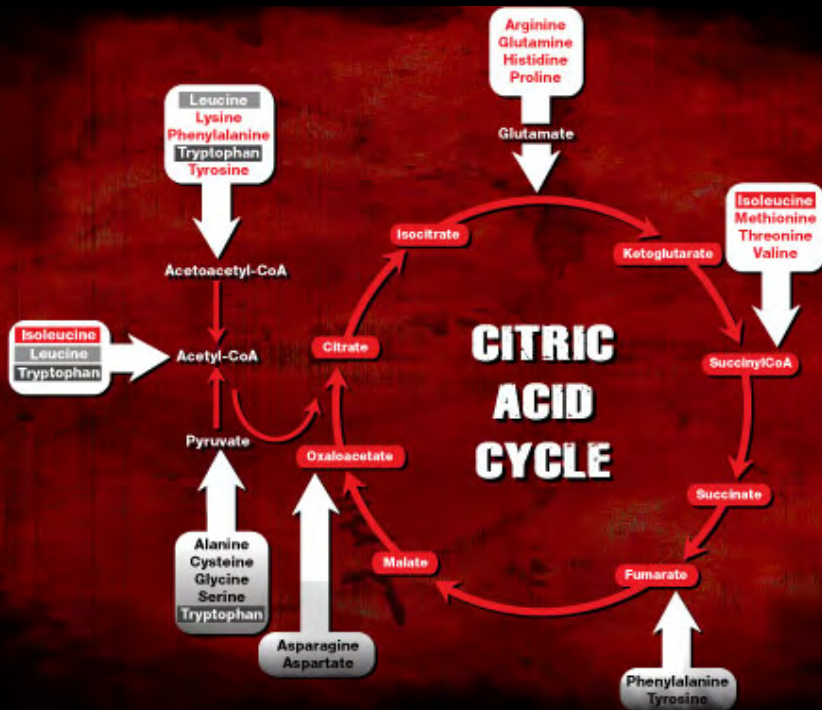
Arginine
Glutamine
Histidine
Proline

Glutamate

Leucine
Lysine
Phenylalanine
Tryptophan
Tyrosine

Acetoacetyl-CoA

Isoleucine
Methionine
Threonine
Valine

Isoleucine
Leucine
Tryptophan

Acetyl-CoA

Isocitrate

Ketoglutarate

Citrate

CITRIC
ACID
CYCLE

SuccinylCoA

Pyruvate

Oxaloacetate

Succinate

Malate

Fumarate

Alanine
Cysteine
Glycine
Serine
Tryptophan

Asparagine
Aspartate

Phenylalanine
Tyrosine